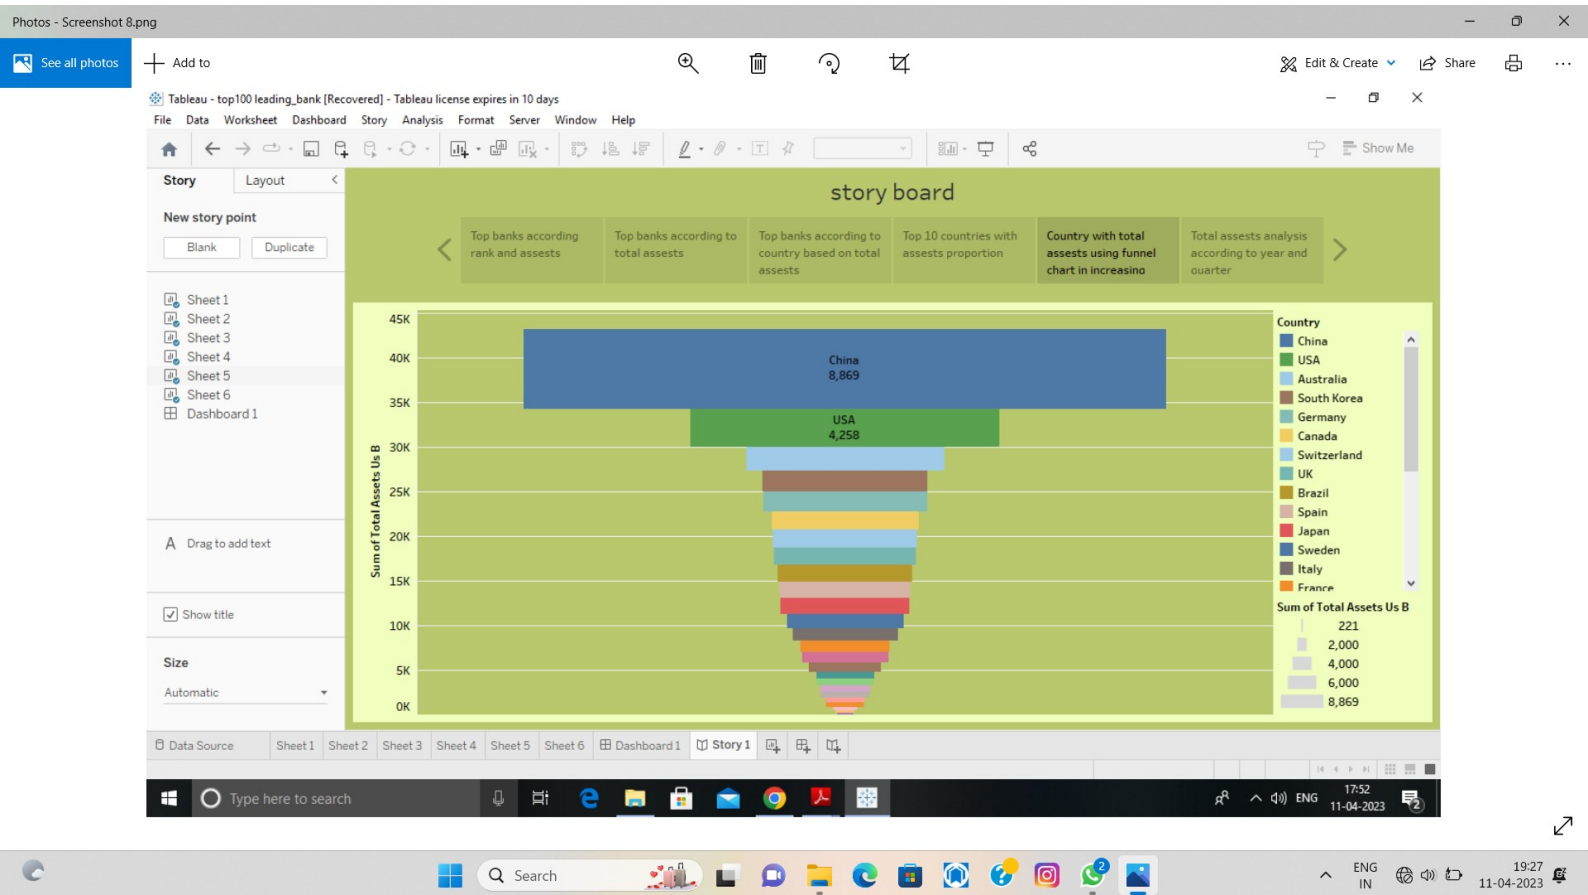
Photos - Screenshot 8.png

See all photos
Add to
Edit & Create
Share

Tableau - top100 leading_bank [Recovered] - Tableau license expires in 10 days

File Data Worksheet Dashboard Story Analysis Format Server Window Help

Show Me

Story
Layout

New story point
Blank
Duplicate

Sheet 1
Sheet 2
Sheet 3
Sheet 4
Sheet 5
Sheet 6
Dashboard 1

Drag to add text

Show title

Size
Automatic

story board

Top banks according rank and assests
Top banks according to total assests
Top banks according to country based on total assests
Top 10 countries with assests proportion
Country with total assests using funnel chart in increasing
Total assests analysis according to year and quarter

45K
40K
35K
30K
25K
20K
15K
10K
5K
0K
Sum of Total Assets Us B

China
8,869
USA
4,258

Country
China
USA
Australia
South Korea
Germany
Canada
Switzerland
UK
Brazil
Spain
Japan
Sweden
Italy
France

Sum of Total Assets Us B
221
2,000
4,000
6,000
8,869

Data Source
Sheet 1
Sheet 2
Sheet 3
Sheet 4
Sheet 5
Sheet 6
Dashboard 1
Story 1

Type here to search
ENG
17:52
11-04-2023

Search
ENG
IN
19:27
11-04-2023